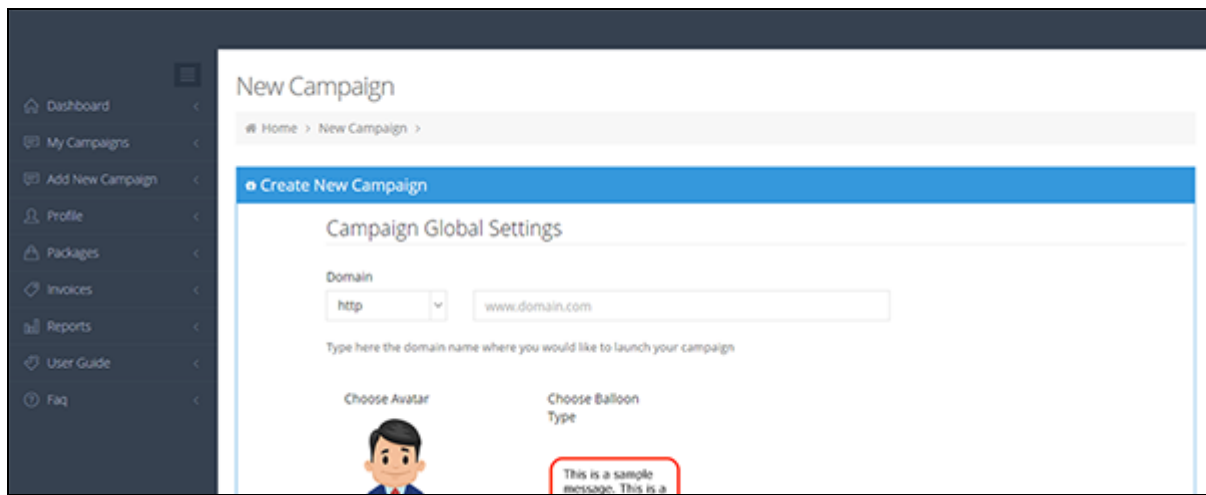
Dashboard
My Campaigns
Add New Campaign
Profile
Packages
Invoices
Reports
User Guide
Faq

New Campaign

Home > New Campaign >

Create New Campaign

Campaign Global Settings

Domain

http

www.domain.com

Type here the domain name where you would like to launch your campaign

Choose Avatar

Choose Balloon Type

This is a sample message. This is a